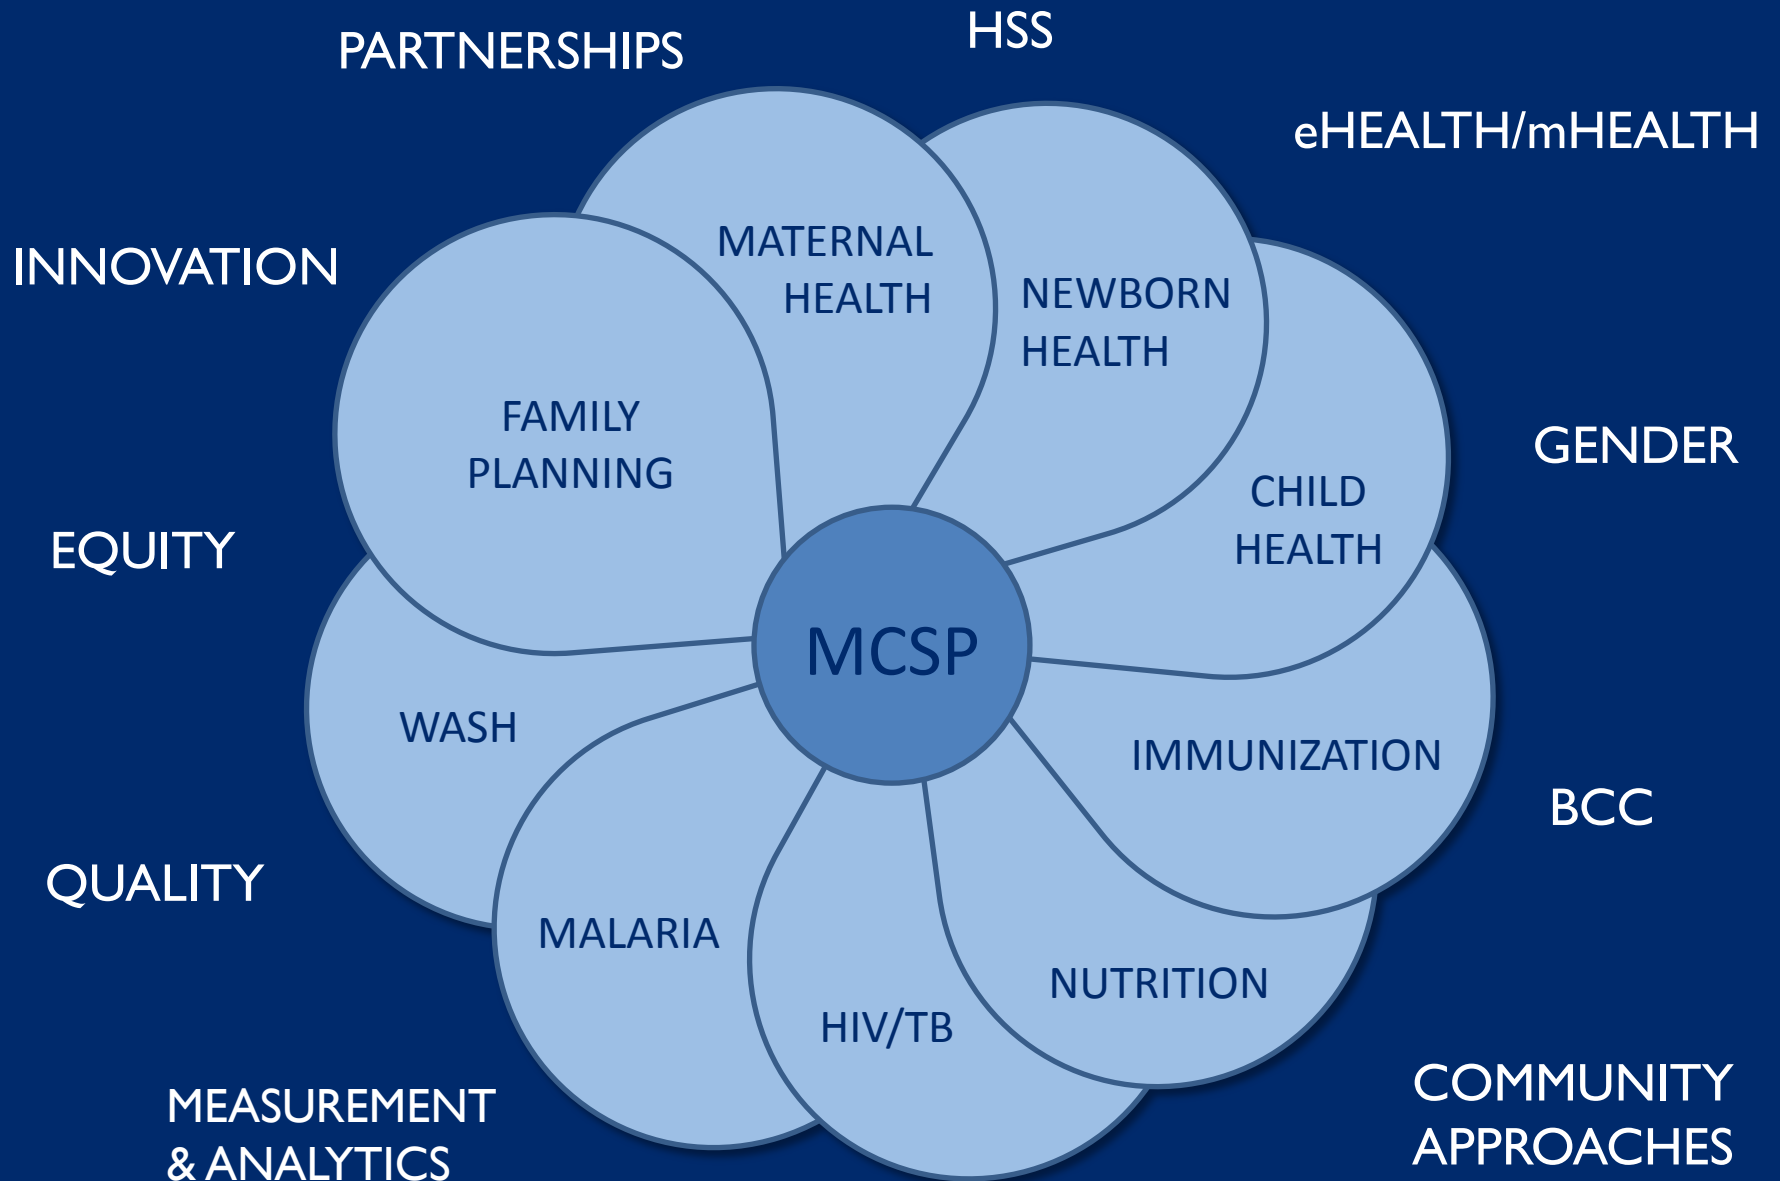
PARTNERSHIPS

HSS

eHEALTH/mHEALTH

INNOVATION

MATERNAL HEALTH

NEWBORN HEALTH

FAMILY PLANNING

GENDER

CHILD HEALTH

EQUITY

MCSP

WASH

IMMUNIZATION

BCC

QUALITY

MALARIA

NUTRITION

HIV/TB

MEASUREMENT & ANALYTICS

COMMUNITY APPROACHES